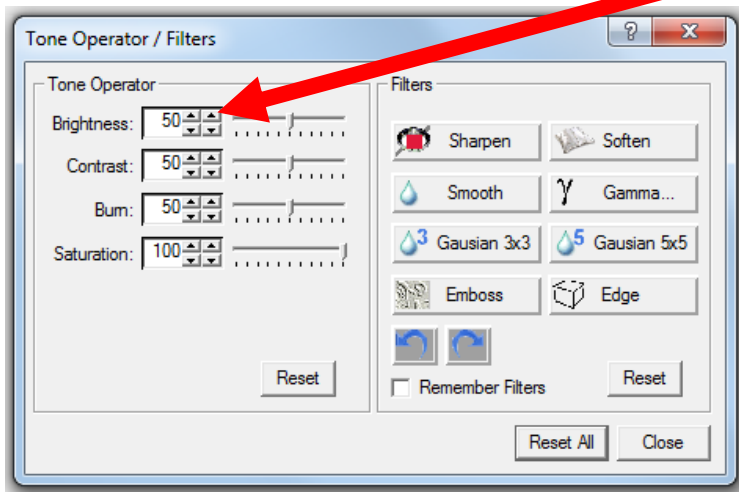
Tone Operator / Filters

?

X

Tone Operator

Brightness: 50

Contrast: 50

Burn: 50

Saturation: 100

Reset

Filters

Sharpen

Soften

Smooth

Gamma...

3 Gausian 3x3

5 Gausian 5x5

Emboss

Edge

Remember Filters

Reset

Reset All

Close